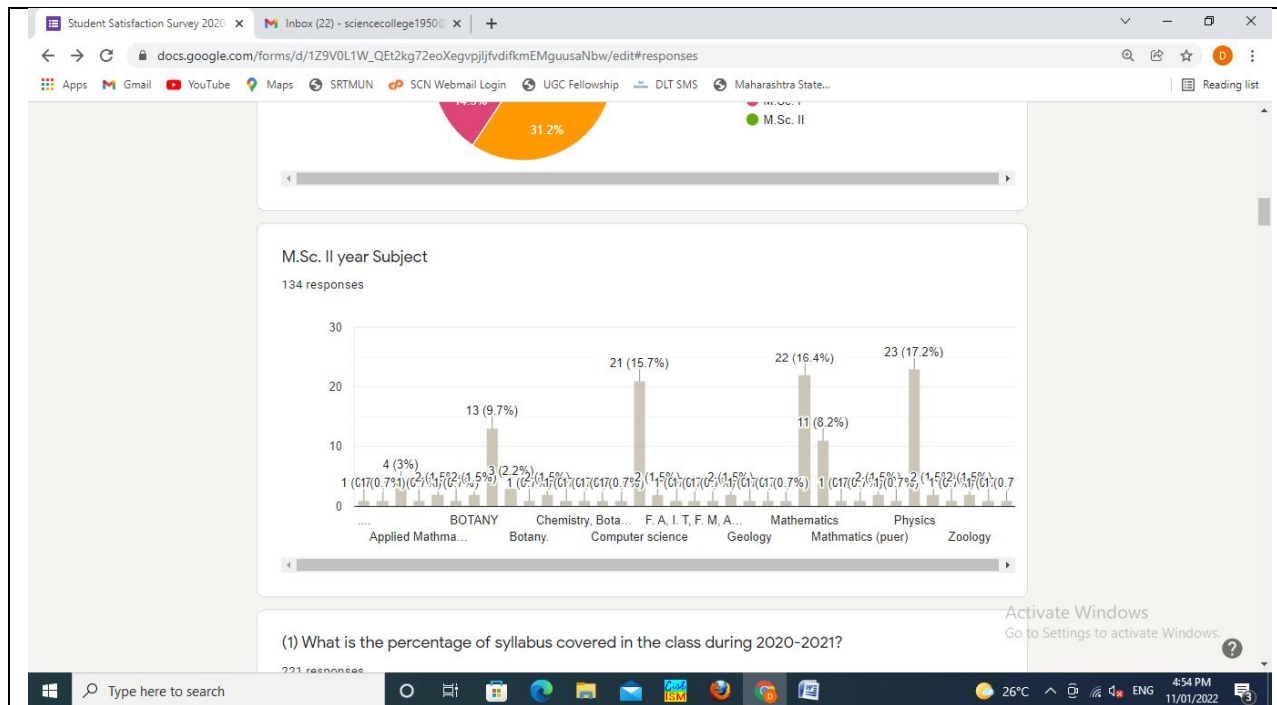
Student Satisfaction Survey 2020 ×   Inbox (22) - sciencecollege1950 ×   +

docs.google.com/forms/d/1Z9V0L1W_QEt2kg72eoXegvpjljfvdifkmEMguusaNbw/edit#responses

Apps   Gmail   YouTube   Maps   SRTMUN   SCN Webmail Login   UGC Fellowship   DLT SMS   Maharashtra State...   Reading list

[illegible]   31.2%   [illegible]   M.Sc. II

M.Sc. II year Subject

134 responses

30
20
10
0

1 (0.7%)   4 (3%)   2 (1.5%)   13 (9.7%)   3 (2.2%)   2 (1.5%)   21 (15.7%)   2 (1.5%)   2 (1.5%)   22 (16.4%)   11 (8.2%)   2 (1.5%)   23 (17.2%)   2 (1.5%)   2 (1.5%)   1 (0.7%)

....   BOTANY   Chemistry, Bota...   F. A, I. T, F. M, A...   Mathematics   Physics
Applied Mathma...   Botany.   Computer science   Geology   Mathmatics (puer)   Zoology

Activate Windows
Go to Settings to activate Windows.

(1) What is the percentage of syllabus covered in the class during 2020-2021?

221 responses

Type here to search   26°C   ENG   4:54 PM   11/01/2022